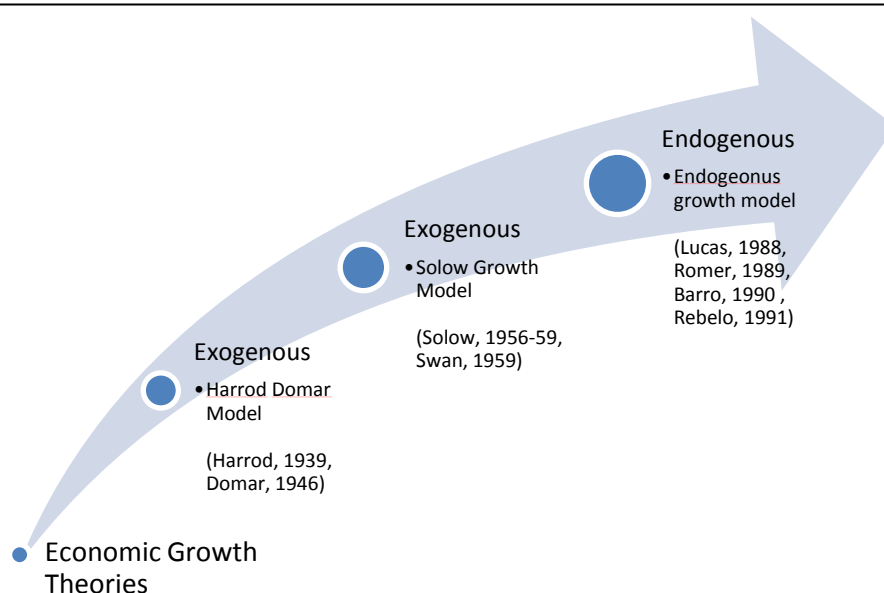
Exogenous
• Harrod Domar Model

(Harrod, 1939, Domar, 1946)

Exogenous
• Solow Growth Model

(Solow, 1956-59, Swan, 1959)

Endogenous
• Endogeonus growth model

(Lucas, 1988, Romer, 1989, Barro, 1990 , Rebelo, 1991)

• Economic Growth Theories